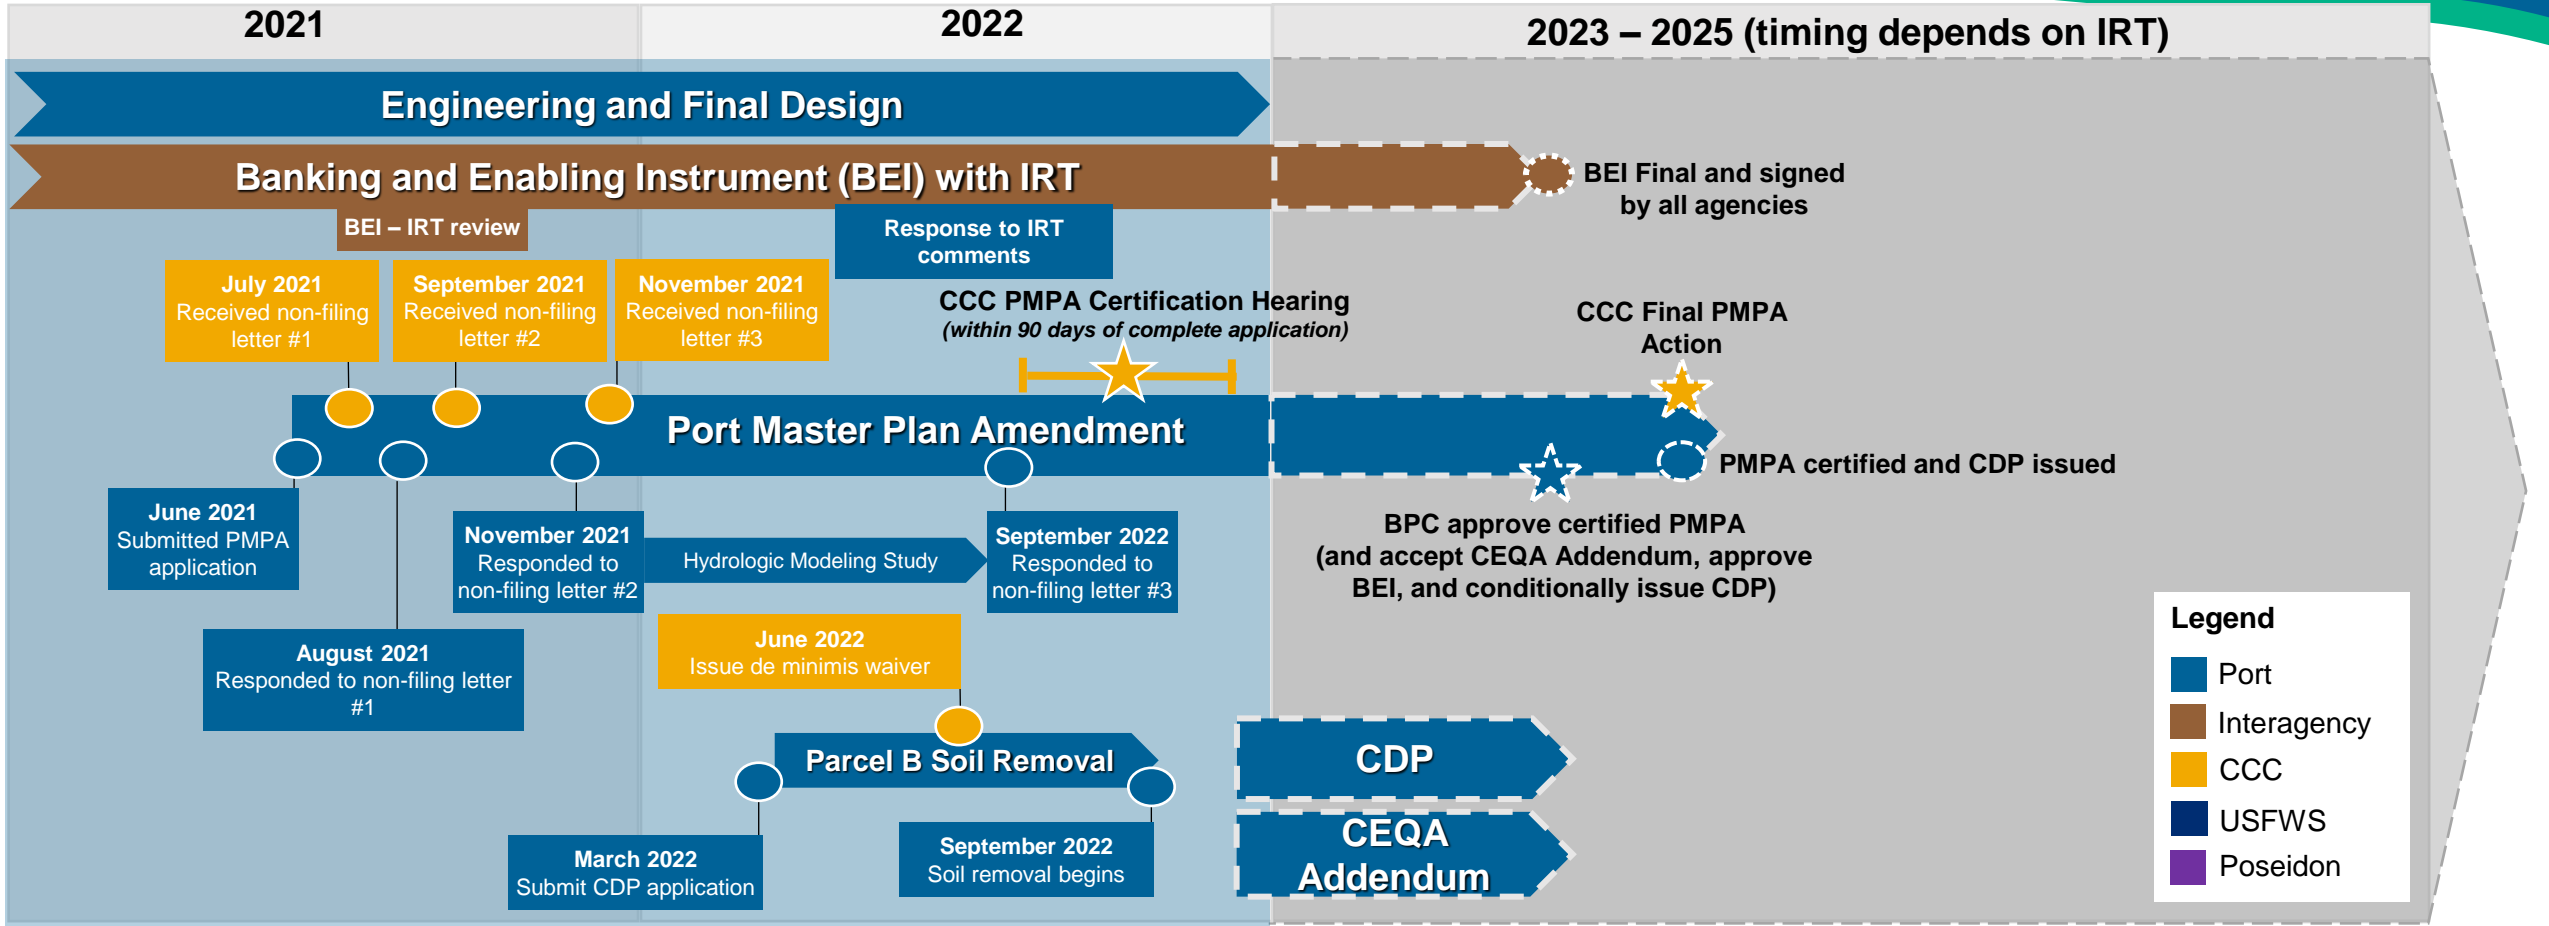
2021

2022

2023 – 2025 (timing depends on IRT)

Engineering and Final Design

Banking and Enabling Instrument (BEI) with IRT

BEI Final and signed by all agencies

BEI – IRT review

Response to IRT comments

July 2021
Received non-filing letter #1

September 2021
Received non-filing letter #2

November 2021
Received non-filing letter #3

CCC PMPA Certification Hearing
(within 90 days of complete application)

CCC Final PMPA Action

Port Master Plan Amendment

PMPA certified and CDP issued

June 2021
Submitted PMPA application

November 2021
Responded to non-filing letter #2

Hydrologic Modeling Study

September 2022
Responded to non-filing letter #3

BPC approve certified PMPA
(and accept CEQA Addendum, approve BEI, and conditionally issue CDP)

August 2021
Responded to non-filing letter #1

June 2022
Issue de minimis waiver

Parcel B Soil Removal

CDP

CEQA Addendum

March 2022
Submit CDP application

September 2022
Soil removal begins

Legend
Port
Interagency
CCC
USFWS
Poseidon